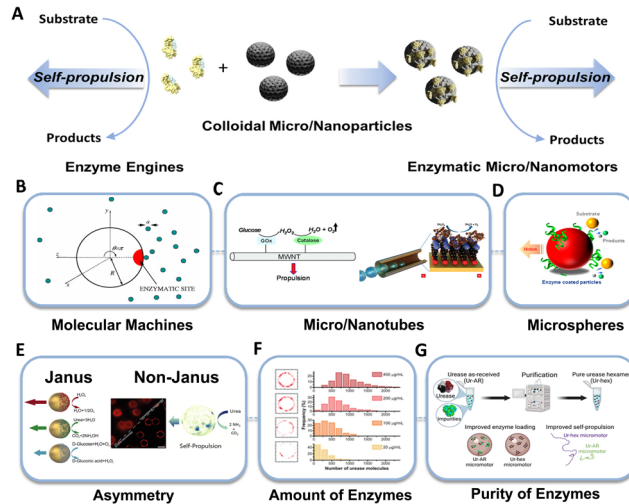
A

Substrate

Self-propulsion

Products

+

Colloidal Micro/Nanoparticles

Substrate

Self-propulsion

Products

Enzyme Engines

Enzymatic Micro/Nanomotors

B

y

$\alpha$

$\theta$

x

z

R

ENZYMATIC SITE

Molecular Machines

C

Glucose

$H_2O_2$

$H_2O + O_2$

GOx

Catalase

MWNT

Propulsion

Micro/Nanotubes

D

Substrate

Products

Enzyme coated particles

Microspheres

E

Janus

Non-Janus

$H_2O_2$

$H_2O+1/2O_2$

Urea+$3H_2O$

$CO_2+2NH_4OH$

D-Glucose+$H_2O+O_2$

D-Gluconic acid+$H_2O_2$

Urea

$2NH_3$ + $CO_2$

Self-Propulsion

Asymmetry

F

Frequency (%)

Number of urease molecules

Amount of Enzymes

G

Urease as-received (Ur-AR)

Urease

Impurities

Purification

Pure urease hexamer (Ur-hex)

Improved enzyme loading

Ur-AR micromotor

Ur-hex micromotor

Improved self-propulsion

Ur-hex micromotor

Ur-AR micromotor

Purity of Enzymes